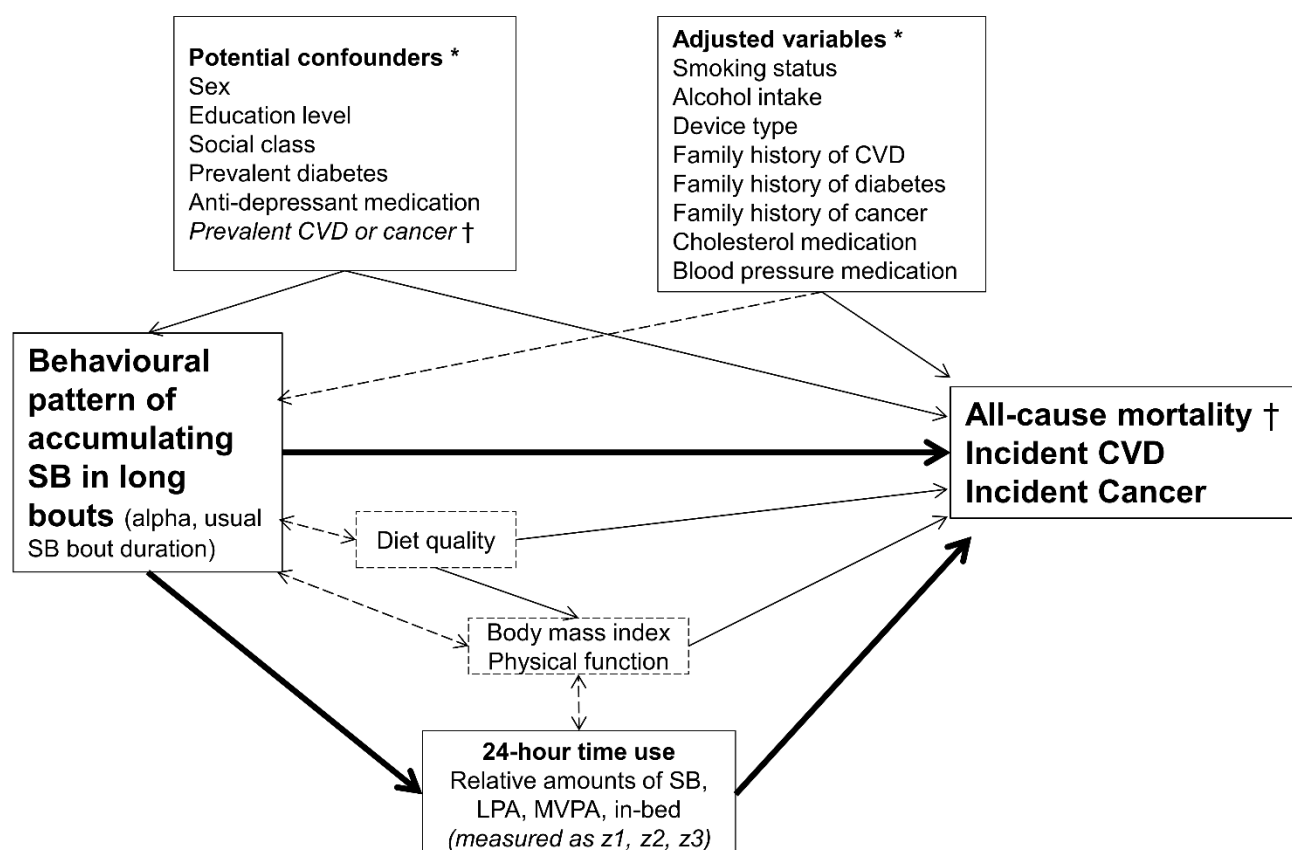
**Potential confounders \***
Sex
Education level
Social class
Prevalent diabetes
Anti-depressant medication
*Prevalent CVD or cancer* †

**Adjusted variables \***
Smoking status
Alcohol intake
Device type
Family history of CVD
Family history of diabetes
Family history of cancer
Cholesterol medication
Blood pressure medication

**Behavioural pattern of accumulating SB in long bouts** (alpha, usual SB bout duration)

**All-cause mortality † Incident CVD Incident Cancer**

Diet quality

Body mass index
Physical function

**24-hour time use**
Relative amounts of SB, LPA, MVPA, in-bed
*(measured as z1, z2, z3)*